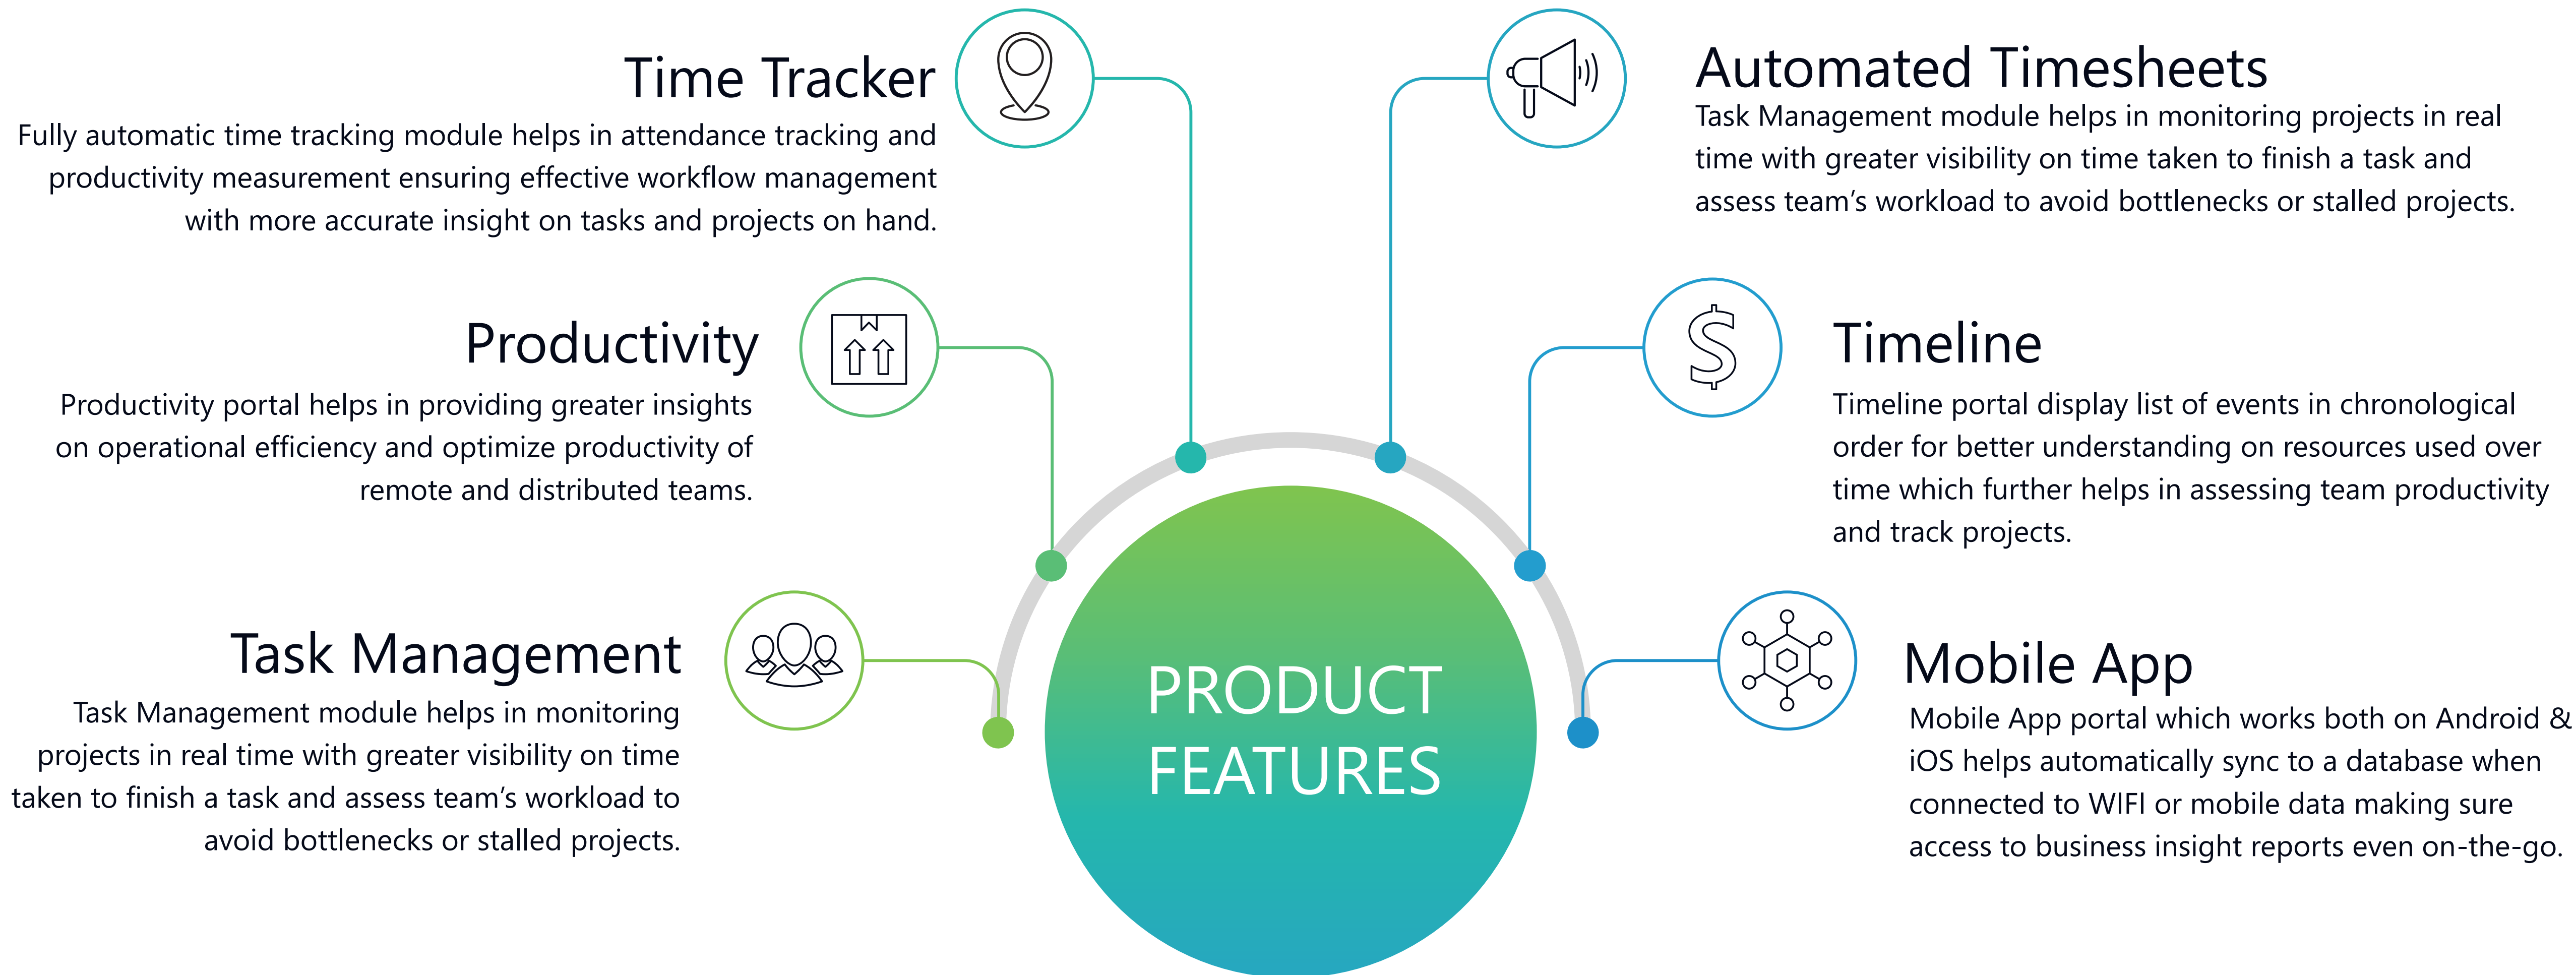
Time Tracker
Fully automatic time tracking module helps in attendance tracking and productivity measurement ensuring effective workflow management with more accurate insight on tasks and projects on hand.

Productivity
Productivity portal helps in providing greater insights on operational efficiency and optimize productivity of remote and distributed teams.

Task Management
Task Management module helps in monitoring projects in real time with greater visibility on time taken to finish a task and assess team's workload to avoid bottlenecks or stalled projects.

PRODUCT FEATURES

Automated Timesheets
Task Management module helps in monitoring projects in real time with greater visibility on time taken to finish a task and assess team's workload to avoid bottlenecks or stalled projects.

Timeline
Timeline portal display list of events in chronological order for better understanding on resources used over time which further helps in assessing team productivity and track projects.

Mobile App
Mobile App portal which works both on Android & iOS helps automatically sync to a database when connected to WIFI or mobile data making sure access to business insight reports even on-the-go.